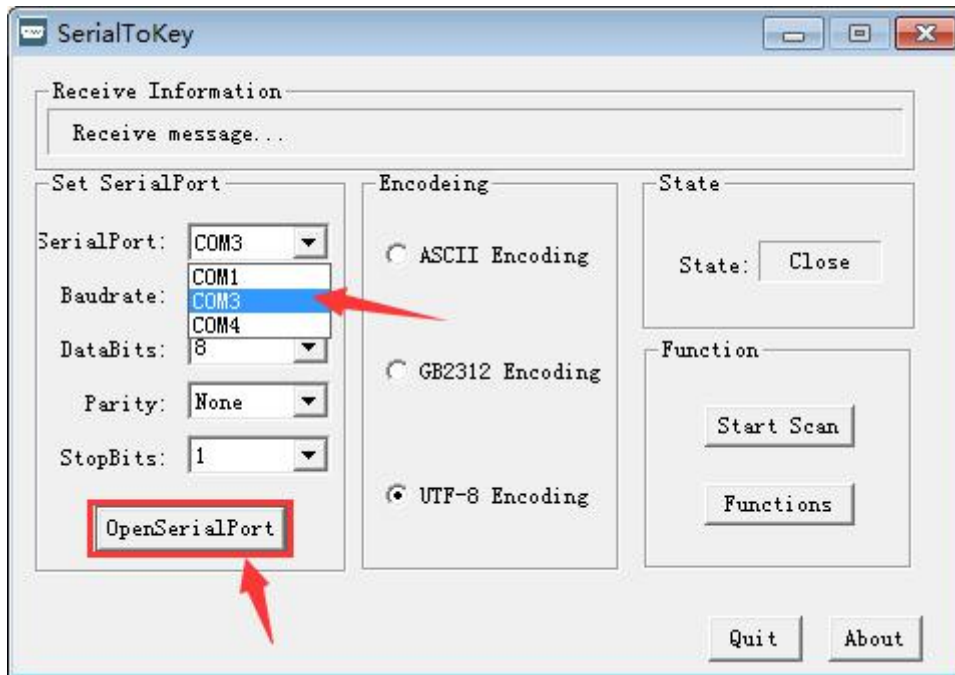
SerialToKey

Receive Information

Receive message...

Set SerialPort

SerialPort: COM3

COM1
COM3
COM4

Baudrate:

DataBits: 8

Parity: None

StopBits: 1

OpenSerialPort

Encodeing

ASCII Encoding

GB2312 Encoding

UTF-8 Encoding

State

State: Close

Function

Start Scan

Functions

Quit

About